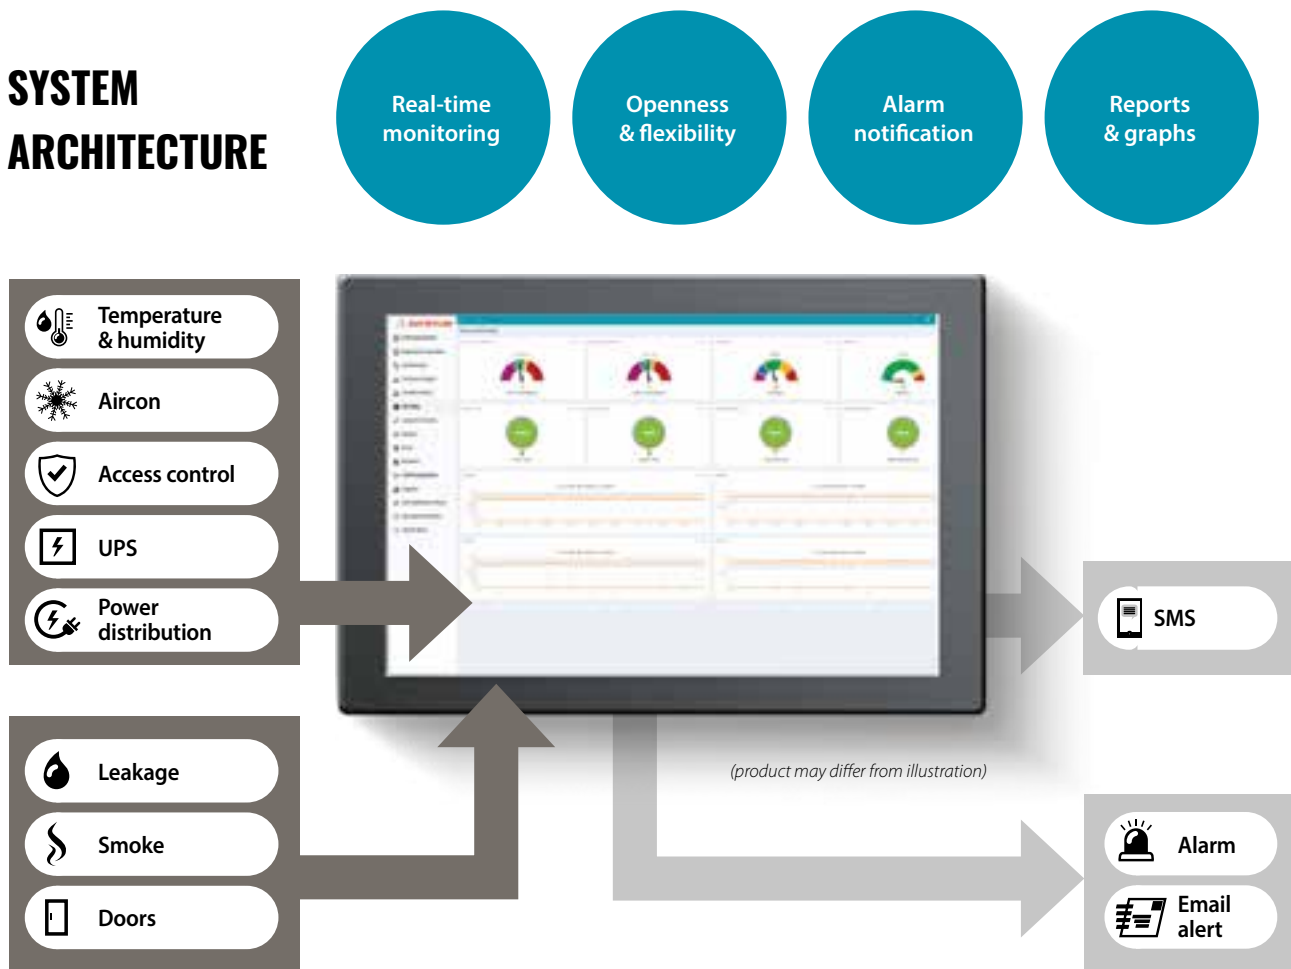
SYSTEM ARCHITECTURE

Real-time monitoring

Openness & flexibility

Alarm notification

Reports & graphs

Temperature & humidity

Aircon

Access control

UPS

Power distribution

Leakage

Smoke

Doors

SMS

(product may differ from illustration)

Alarm

Email alert